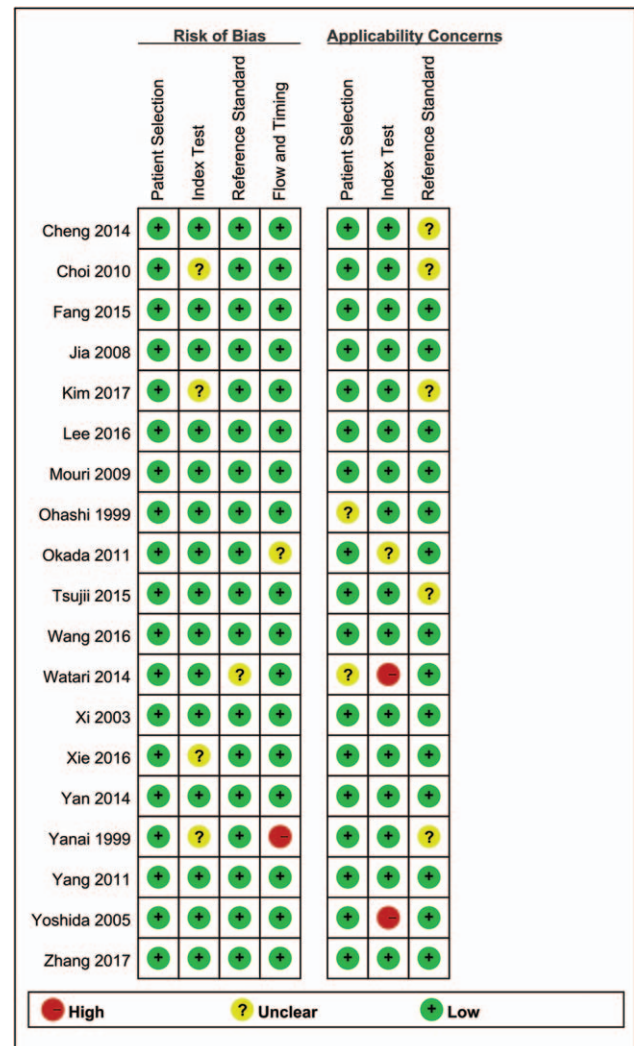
| | Risk of Bias | | | | Applicability Concerns | | |
|---|---|---|---|---|---|---|---|
| | Patient Selection | Index Test | Reference Standard | Flow and Timing | Patient Selection | Index Test | Reference Standard |
| Cheng 2014 | + | + | + | + | + | + | ? |
| Choi 2010 | + | ? | + | + | + | + | ? |
| Fang 2015 | + | + | + | + | + | + | + |
| Jia 2008 | + | + | + | + | + | + | + |
| Kim 2017 | + | ? | + | + | + | + | ? |
| Lee 2016 | + | + | + | + | + | + | + |
| Mouri 2009 | + | + | + | + | + | + | + |
| Ohashi 1999 | + | + | + | + | ? | + | + |
| Okada 2011 | + | + | + | ? | + | ? | + |
| Tsujii 2015 | + | + | + | + | + | + | ? |
| Wang 2016 | + | + | + | + | + | + | + |
| Watari 2014 | + | + | ? | + | ? | – | + |
| Xi 2003 | + | + | + | + | + | + | + |
| Xie 2016 | + | ? | + | + | + | + | + |
| Yan 2014 | + | + | + | + | + | + | + |
| Yanai 1999 | + | ? | + | – | + | + | ? |
| Yang 2011 | + | + | + | + | + | + | + |
| Yoshida 2005 | + | + | + | + | + | – | + |
| Zhang 2017 | + | + | + | + | + | + | + |

– High ? Unclear + Low